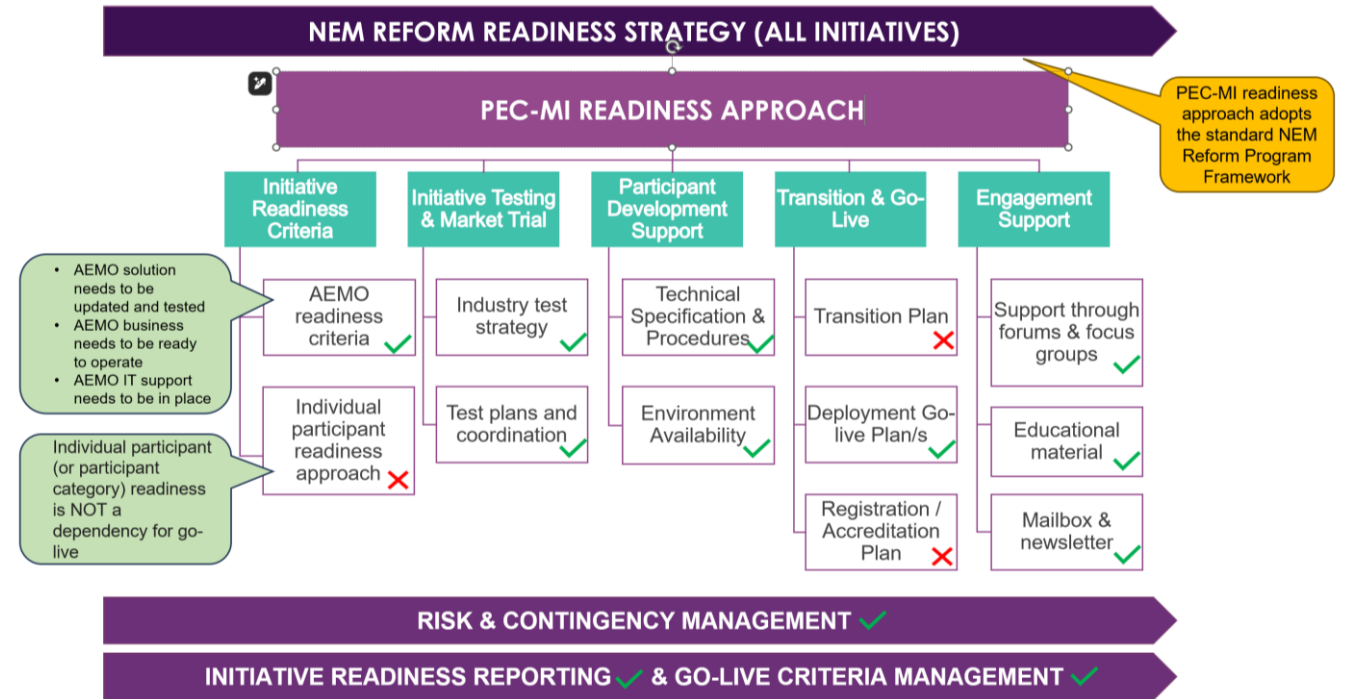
NEM REFORM READINESS STRATEGY (ALL INITIATIVES)

PEC-MI READINESS APPROACH

PEC-MI readiness approach adopts the standard NEM Reform Program Framework

Initiative Readiness Criteria

Initiative Testing & Market Trial

Participant Development Support

Transition & Go-Live

Engagement Support

- AEMO solution needs to be updated and tested
- AEMO business needs to be ready to operate
- AEMO IT support needs to be in place

Individual participant (or participant category) readiness is NOT a dependency for go-live

AEMO readiness criteria ✓

Individual participant readiness approach ✗

Industry test strategy ✓

Test plans and coordination ✓

Technical Specification & Procedures ✓

Environment Availability ✓

Transition Plan ✗

Deployment Go-live Plan/s ✓

Registration / Accreditation Plan ✗

Support through forums & focus groups ✓

Educational material ✓

Mailbox & newsletter ✓

RISK & CONTINGENCY MANAGEMENT ✓

INITIATIVE READINESS REPORTING ✓ & GO-LIVE CRITERIA MANAGEMENT ✓